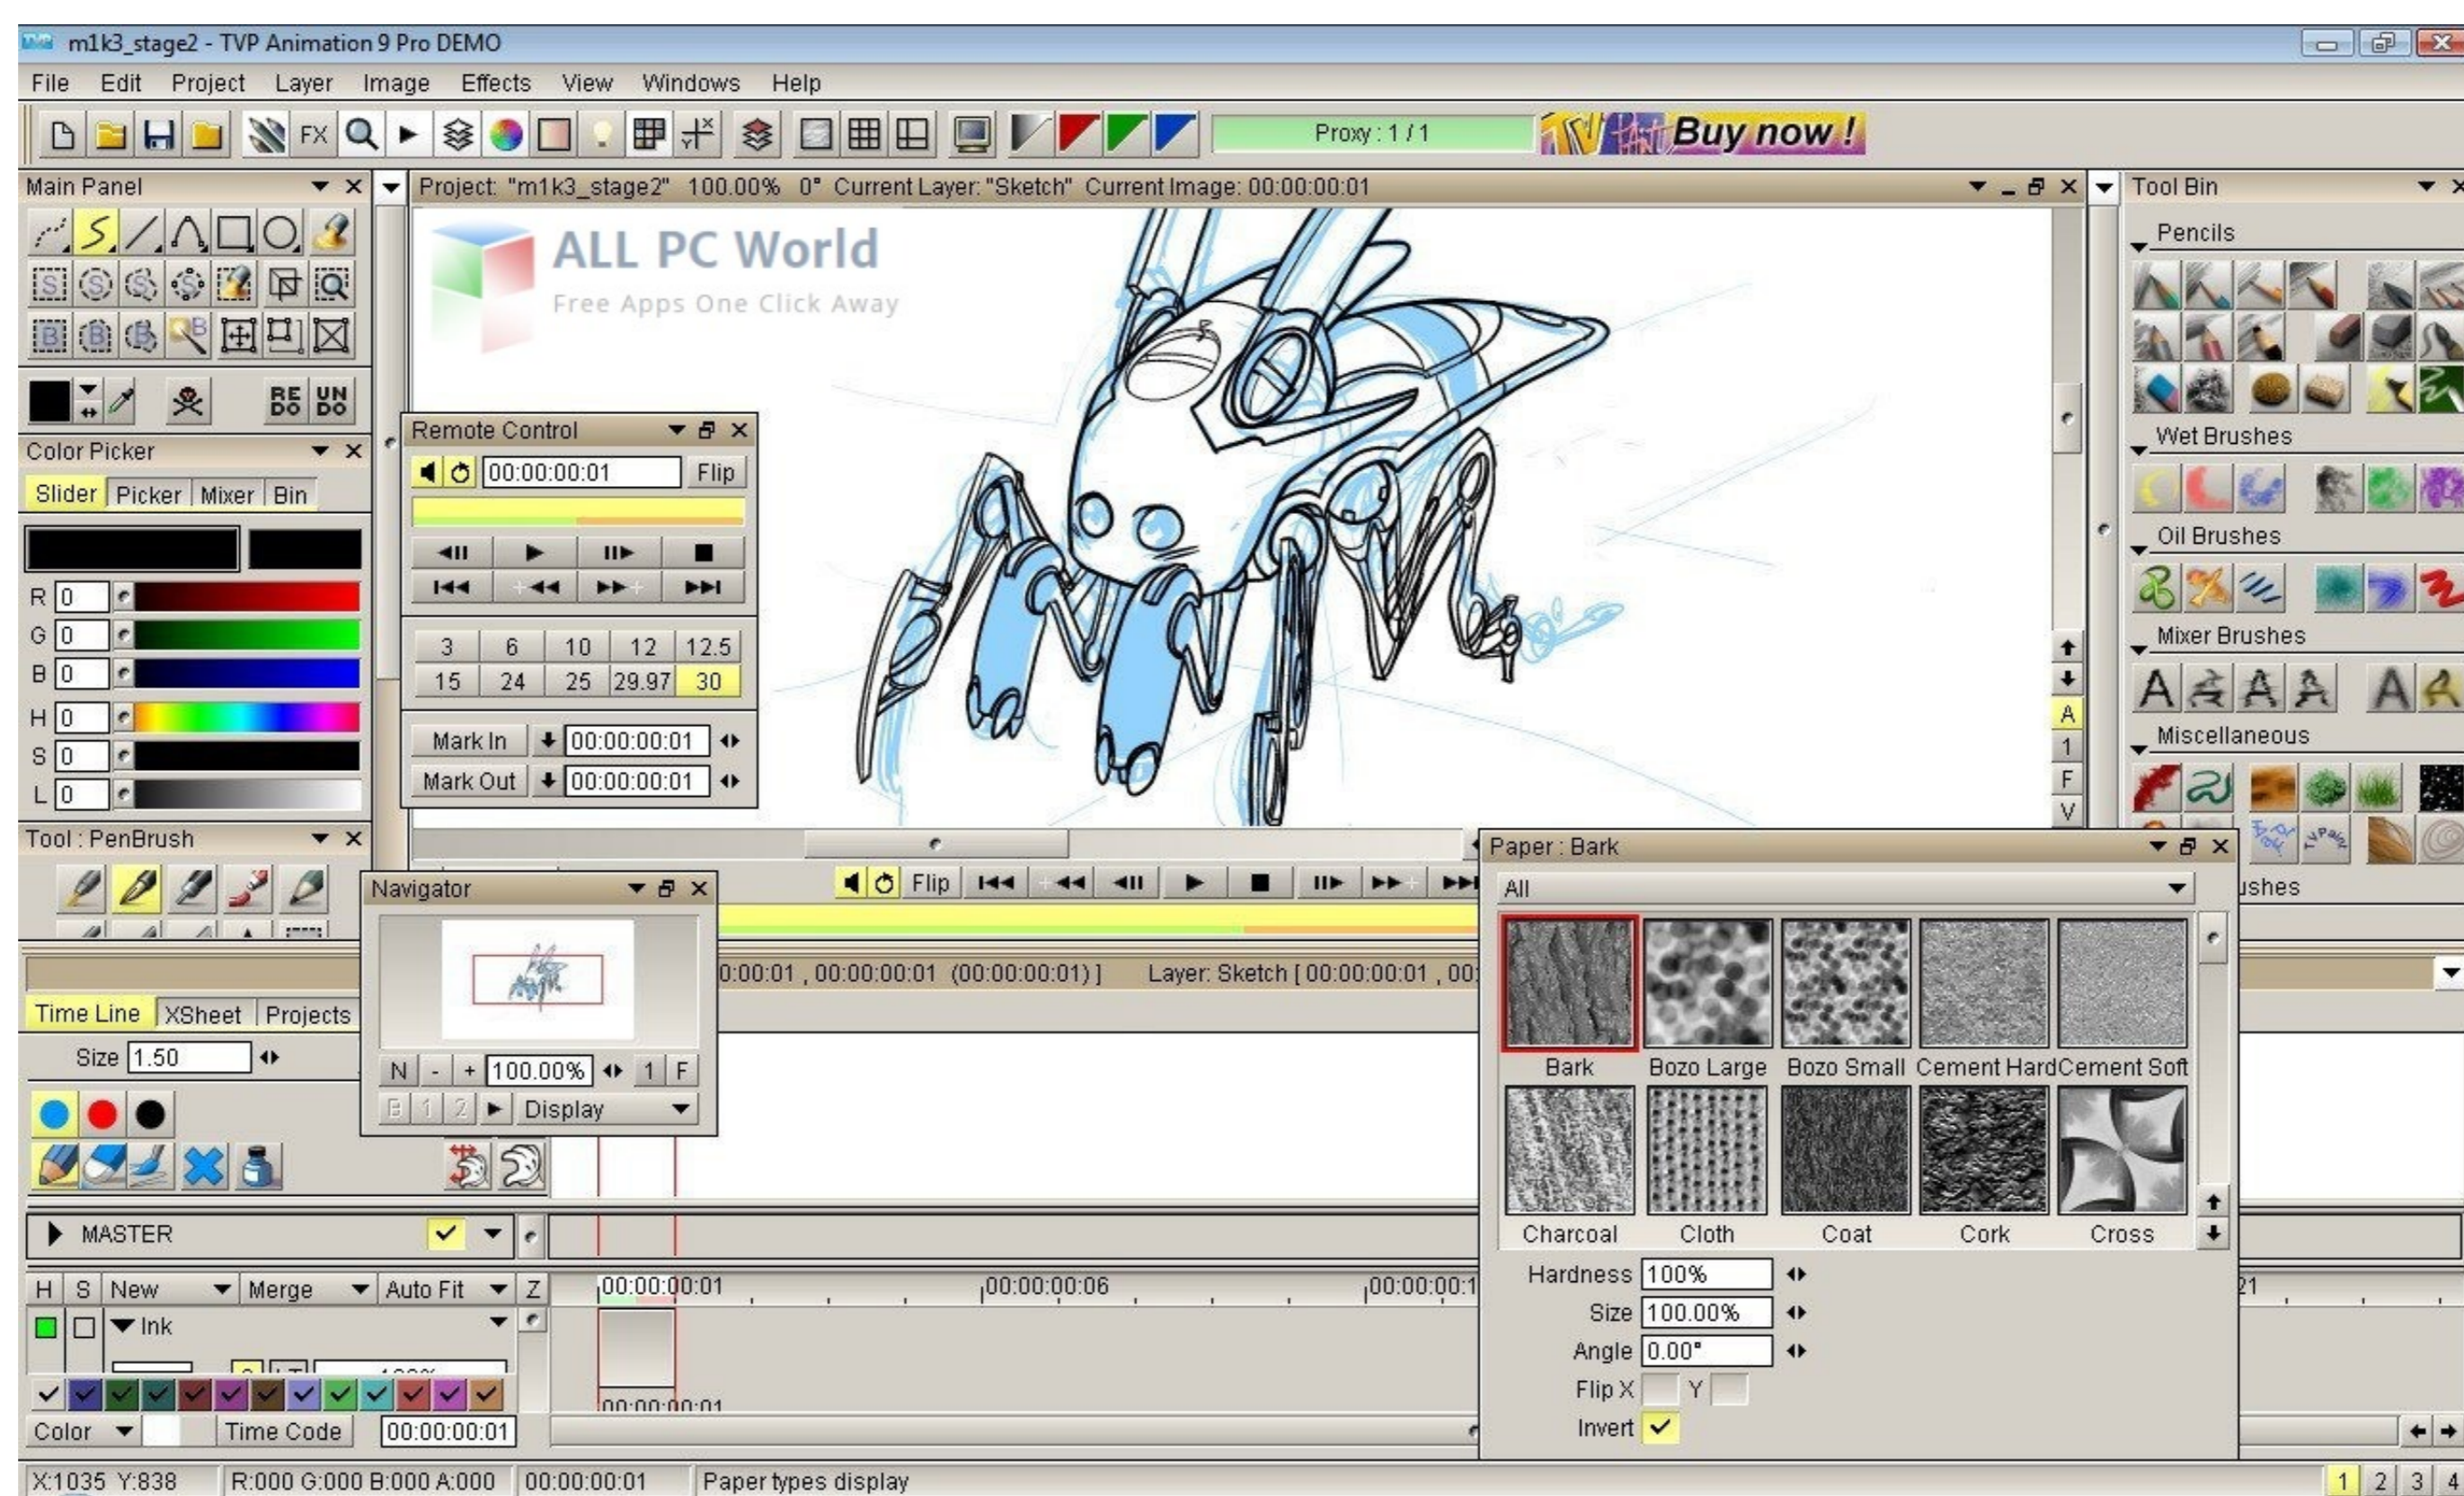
m1k3_stage2 - TVP Animation 9 Pro DEMO

File Edit Project Layer Image Effects View Windows Help

FX Proxy : 1 / 1 Buy now !

Main Panel

Project: "m1k3_stage2" 100.00% 0° Current Layer: "Sketch" Current Image: 00:00:00:01

Tool Bin

ALL PC World
Free Apps One Click Away

Pencils

RE DO UN DO

Color Picker
Slider Picker Mixer Bin

R 0
G 0
B 0
H 0
S 0
L 0

Remote Control
00:00:00:01 Flip

| 3 | 6 | 10 | 12 | 12.5 |
|---|---|---|---|---|
| 15 | 24 | 25 | 29.97 | 30 |

Mark In 00:00:00:01
Mark Out 00:00:00:01

Wet Brushes
Oil Brushes
Mixer Brushes
Miscellaneous

A 1 F V

Tool : PenBrush

Navigator
N - + 100.00% 1 F
Display

Flip

Paper : Bark
All
Bark Bozo Large Bozo Small Cement Hard Cement Soft
Charcoal Cloth Coat Cork Cross

Hardness 100%
Size 100.00%
Angle 0.00°
Flip X Y
Invert

ushes

0:00:01 , 00:00:00:01 (00:00:00:01) ] Layer: Sketch [ 00:00:00:01 , 00:

Time Line XSheet Projects
Size 1.50

MASTER

H S New Merge Auto Fit Z
Ink

00:00:00:01 00:00:00:06 00:00:00:1
00:00:00:01

21

Color Time Code 00:00:00:01

X:1035 Y:838 R:000 G:000 B:000 A:000 00:00:00:01 Paper types display 1 2 3 4